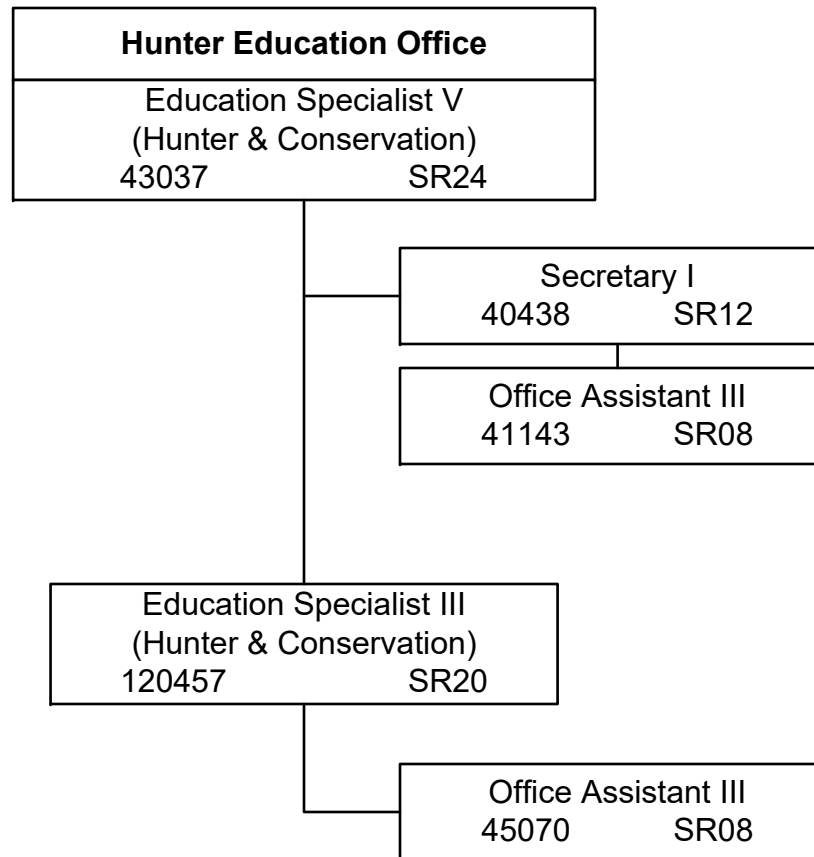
Hunter Education Office

Education Specialist V
(Hunter & Conservation)
43037 SR24

Secretary I
40438 SR12

Office Assistant III
41143 SR08

Education Specialist III
(Hunter & Conservation)
120457 SR20

Office Assistant III
45070 SR08